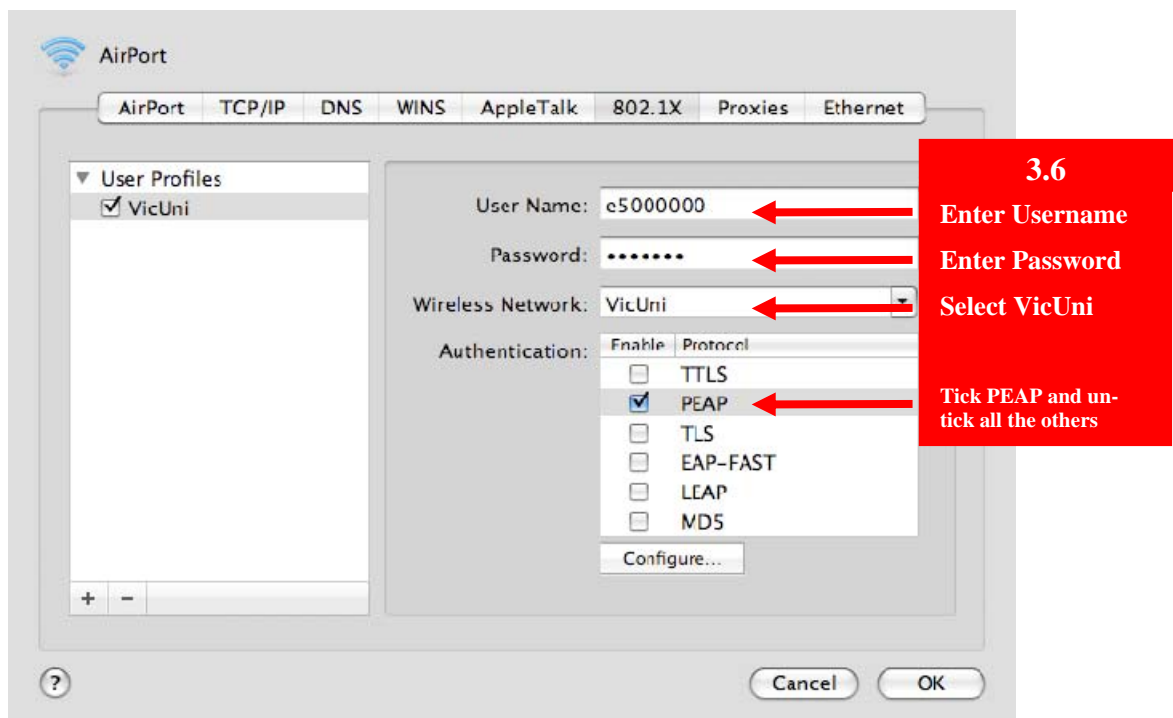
AirPort

AirPort | TCP/IP | DNS | WINS | AppleTalk | 802.1X | Proxies | Ethernet

▼ User Profiles
☑ VicUni

User Name: e5000000
Password: •••••••
Wireless Network: VicUni
Authentication:

| Enable | Protocol |
|---|---|
| ☐ | TTLS |
| ☑ | PEAP |
| ☐ | TLS |
| ☐ | EAP-FAST |
| ☐ | LEAP |
| ☐ | MD5 |

Configure...

+ −

3.6
Enter Username
Enter Password
Select VicUni

Tick PEAP and untick all the others

?

Cancel
OK